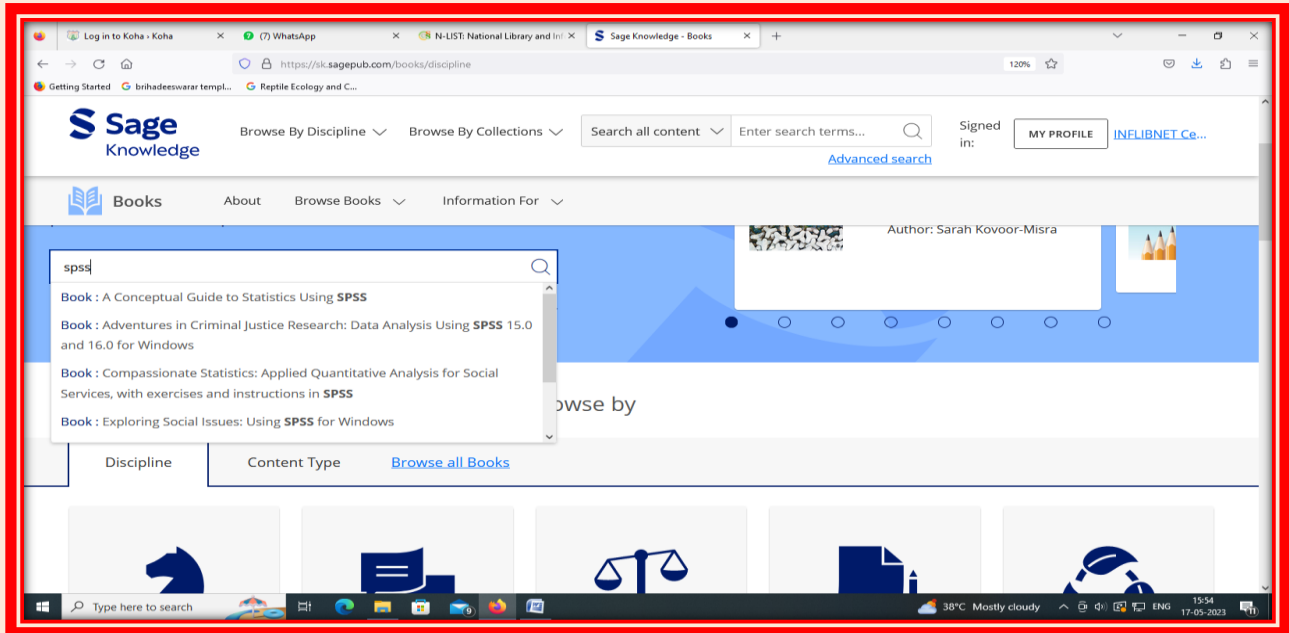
Log in to Koha › Koha
(7) WhatsApp
N-LIST: National Library and Inf
Sage Knowledge - Books

https://sk.sagepub.com/books/discipline
120%

Getting Started
brihadeeswarar templ...
Reptile Ecology and C...

Sage Knowledge

Browse By Discipline
Browse By Collections
Search all content
Enter search terms...
Advanced search
Signed in:
MY PROFILE
INFLIBNET Ce...

Books
About
Browse Books
Information For

Author: Sarah Kovoor-Misra

spss

Book : A Conceptual Guide to Statistics Using **SPSS**

Book : Adventures in Criminal Justice Research: Data Analysis Using **SPSS** 15.0 and 16.0 for Windows

Book : Compassionate Statistics: Applied Quantitative Analysis for Social Services, with exercises and instructions in **SPSS**

Book : Exploring Social Issues: Using **SPSS** for Windows

owse by

Discipline
Content Type
Browse all Books

Type here to search
38°C Mostly cloudy
ENG
15:54
17-05-2023